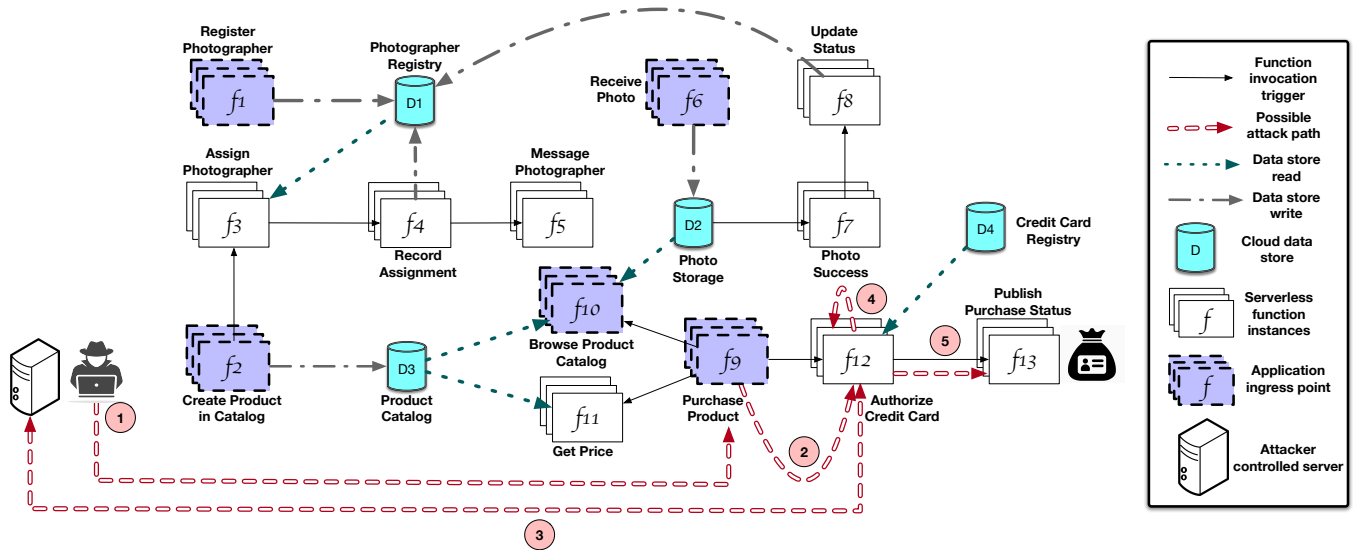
Register Photographer

$f_1$

Photographer Registry

D1

Update Status

$f_8$

Receive Photo

$f_6$

Assign Photographer

$f_3$

$f_4$

Record Assignment

Message Photographer

$f_5$

D2

Photo Storage

$f_7$

Photo Success

D4

Credit Card Registry

$f_{10}$

Browse Product Catalog

4

Publish Purchase Status

5

$f_2$

Create Product in Catalog

D3

Product Catalog

$f_9$

Purchase Product

$f_{11}$

Get Price

$f_{12}$

Authorize Credit Card

$f_{13}$

1

2

3

Function invocation trigger

Possible attack path

Data store read

Data store write

D

Cloud data store

$f$

Serverless function instances

$f$

Application ingress point

Attacker controlled server